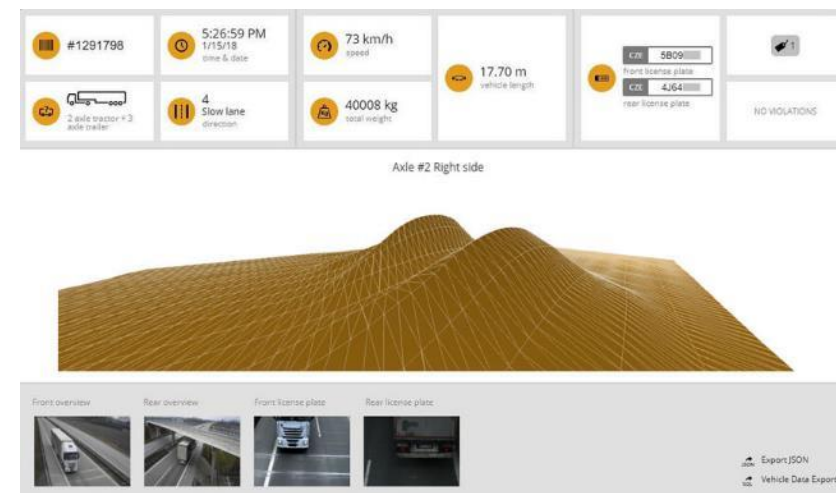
#1291798

5:26:59 PM
1/15/18
time & date

73 km/h
speed

17.70 m
vehicle length

CZE 5B09
front license plate
CZE 4J64
rear license plate

1

2 axle tractor + 3 axle trailer

4
Slow lane
direction

40008 kg
total weight

NO VIOLATIONS

Axle #2 Right side

Front overview

Rear overview

Front license plate

Rear license plate

Export JSON

Vehicle Data Export